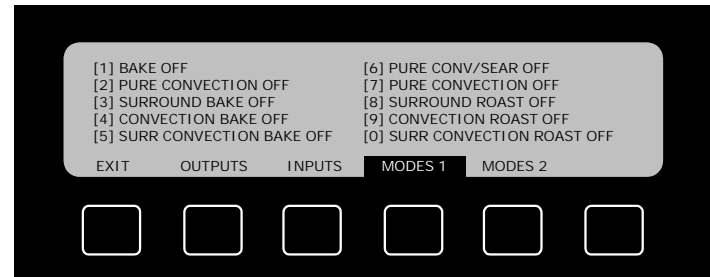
[1] BAKE OFF
[2] PURE CONVECTION OFF
[3] SURROUND BAKE OFF
[4] CONVECTION BAKE OFF
[5] SURR CONVECTION BAKE OFF

[6] PURE CONV/SEAR OFF
[7] PURE CONVECTION OFF
[8] SURROUND ROAST OFF
[9] CONVECTION ROAST OFF
[0] SURR CONVECTION ROAST OFF

EXIT OUTPUTS INPUTS MODES 1 MODES 2